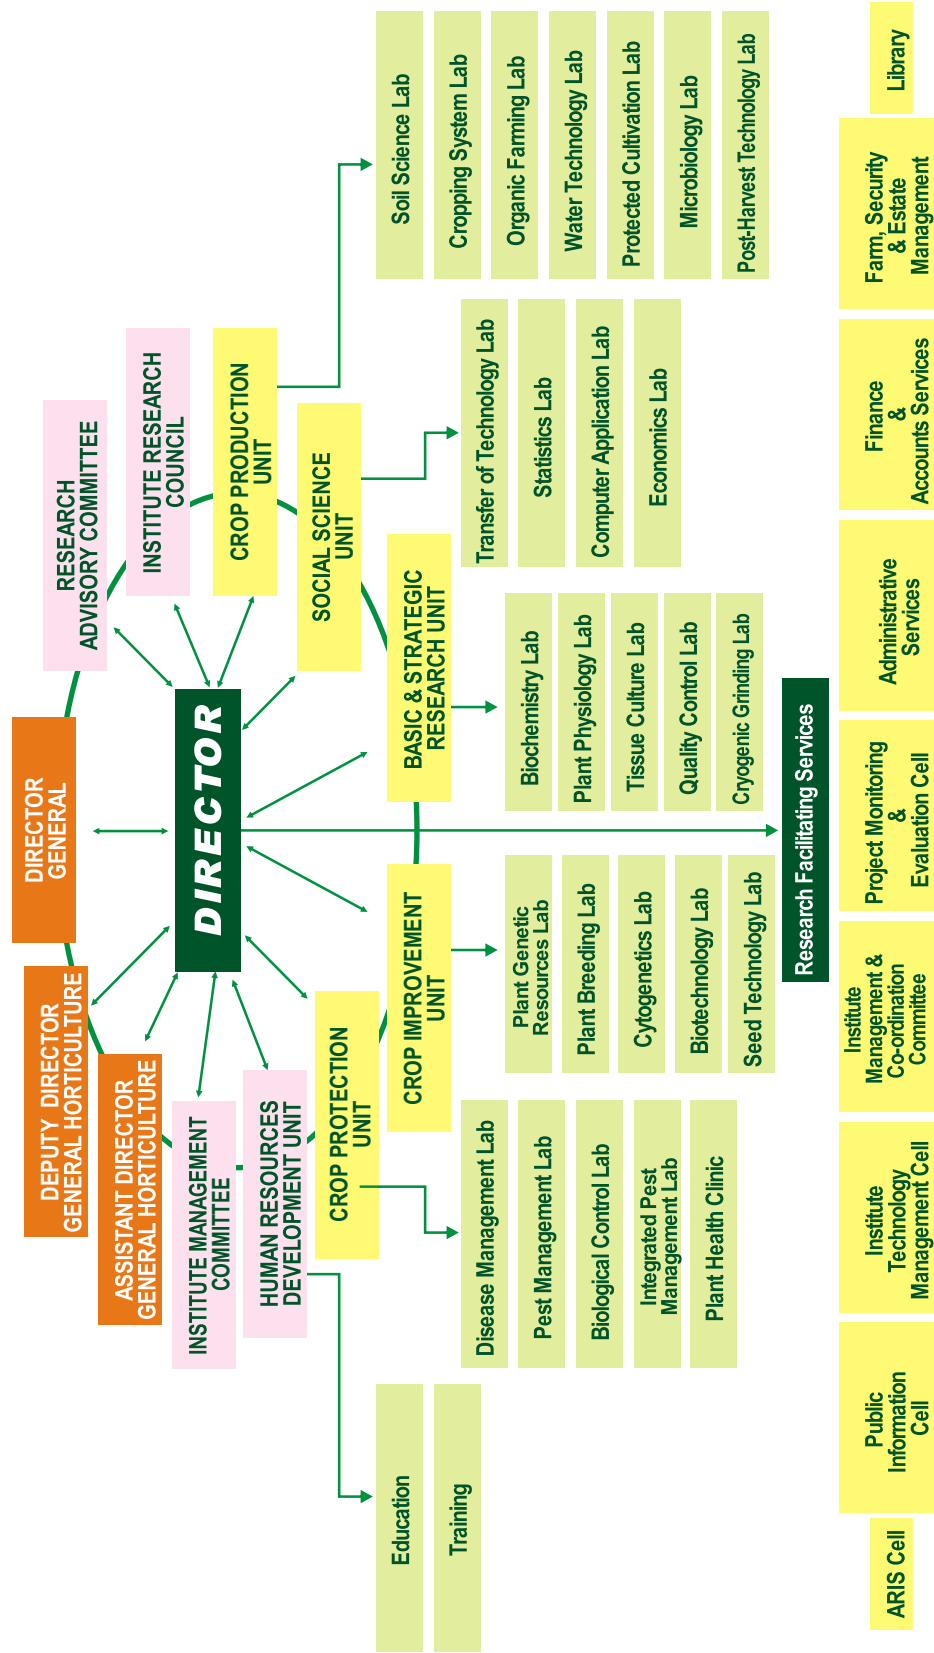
DIRECTOR

DIRECTOR GENERAL

DEPUTY DIRECTOR GENERAL HORTICULTURE

ASSISTANT DIRECTOR GENERAL HORTICULTURE

RESEARCH ADVISORY COMMITTEE

INSTITUTE RESEARCH COUNCIL

CROP PRODUCTION UNIT

Soil Science Lab

Cropping System Lab

Organic Farming Lab

Water Technology Lab

Protected Cultivation Lab

Microbiology Lab

Post-Harvest Technology Lab

SOCIAL SCIENCE UNIT

Transfer of Technology Lab

Statistics Lab

Computer Application Lab

Economics Lab

BASIC & STRATEGIC RESEARCH UNIT

Biochemistry Lab

Plant Physiology Lab

Tissue Culture Lab

Quality Control Lab

Cryogenic Grinding Lab

CROP IMPROVEMENT UNIT

Plant Genetic Resources Lab

Plant Breeding Lab

Cytogenetics Lab

Biotechnology Lab

Seed Technology Lab

CROP PROTECTION UNIT

Disease Management Lab

Pest Management Lab

Biological Control Lab

Integrated Pest Management Lab

Plant Health Clinic

INSTITUTE MANAGEMENT COMMITTEE

HUMAN RESOURCES DEVELOPMENT UNIT

Education

Training

Research Facilitating Services

Library

Farm, Security & Estate Management

Finance & Accounts Services

Administrative Services

Project Monitoring & Evaluation Cell

Institute Management & Co-ordination Committee

Institute Technology Management Cell

Public Information Cell

ARIS Cell